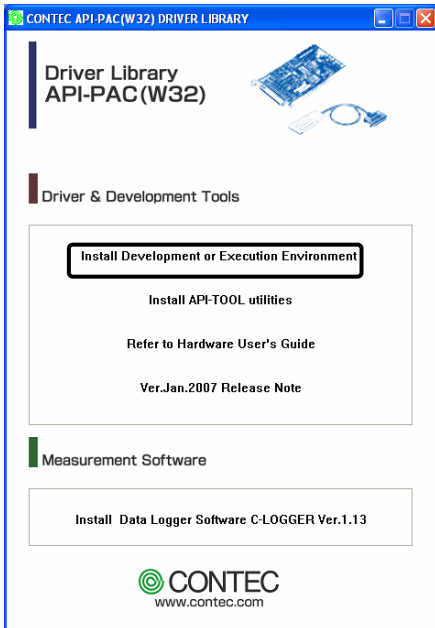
CONTEC API-PAC(W32) DRIVER LIBRARY

Driver Library
API-PAC(W32)

Driver & Development Tools

Install Development or Execution Environment

Install API-TOOL utilities

Refer to Hardware User's Guide

Ver.Jan.2007 Release Note

Measurement Software

Install Data Logger Software C-LOGGER Ver.1.13

CONTEC
www.contec.com